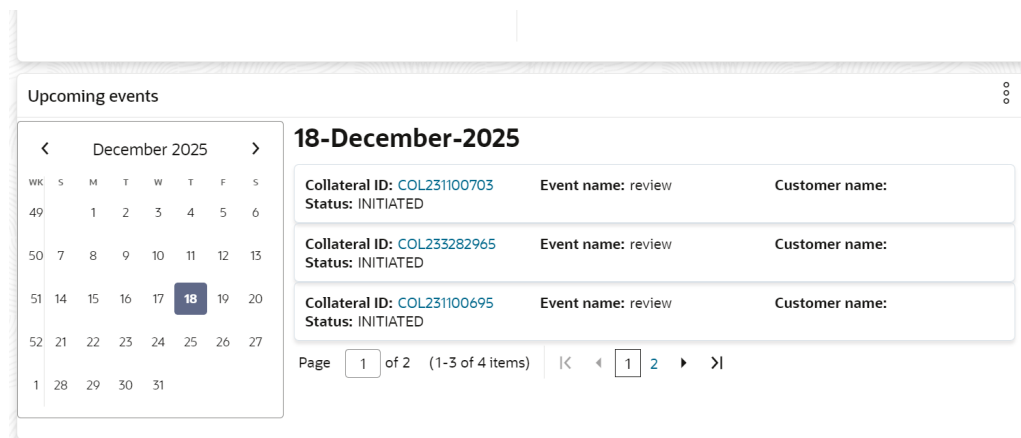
Upcoming events

December 2025

| WK | S | M | T | W | T | F | S |
|---|---|---|---|---|---|---|---|
| 49 | | 1 | 2 | 3 | 4 | 5 | 6 |
| 50 | 7 | 8 | 9 | 10 | 11 | 12 | 13 |
| 51 | 14 | 15 | 16 | 17 | 18 | 19 | 20 |
| 52 | 21 | 22 | 23 | 24 | 25 | 26 | 27 |
| 1 | 28 | 29 | 30 | 31 | | | |

18-December-2025

Collateral ID: COL231100703 Event name: review Customer name:
Status: INITIATED

Collateral ID: COL233282965 Event name: review Customer name:
Status: INITIATED

Collateral ID: COL231100695 Event name: review Customer name:
Status: INITIATED

Page 1 of 2 (1-3 of 4 items) 1 2